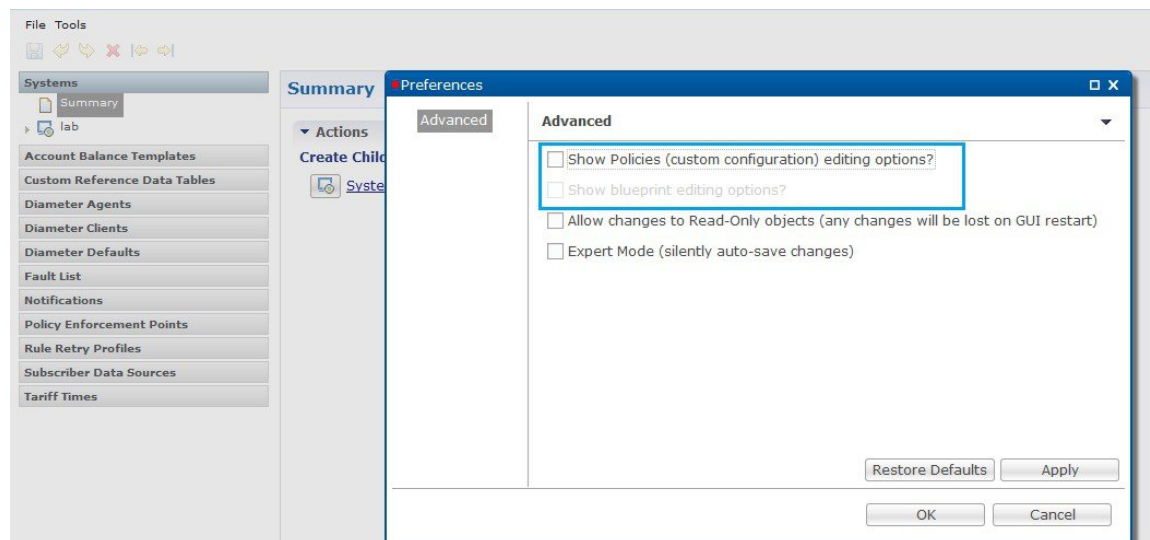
File Tools

Systems
Summary
lab
Account Balance Templates
Custom Reference Data Tables
Diameter Agents
Diameter Clients
Diameter Defaults
Fault List
Notifications
Policy Enforcement Points
Rule Retry Profiles
Subscriber Data Sources
Tariff Times

Summary
Actions
Create Chil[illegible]
Syste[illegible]

Preferences
Advanced
Advanced
Show Policies (custom configuration) editing options?
Show blueprint editing options?
Allow changes to Read-Only objects (any changes will be lost on GUI restart)
Expert Mode (silently auto-save changes)
Restore Defaults
Apply
OK
Cancel